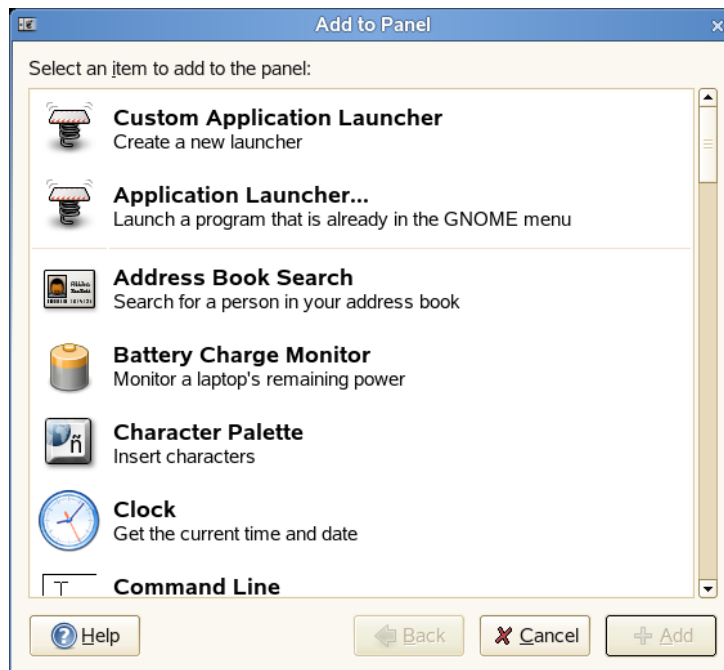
Add to Panel

Select an item to add to the panel:

Custom Application Launcher
Create a new launcher

Application Launcher...
Launch a program that is already in the GNOME menu

Address Book Search
Search for a person in your address book

Battery Charge Monitor
Monitor a laptop's remaining power

Character Palette
Insert characters

Clock
Get the current time and date

Command Line

Help
Back
Cancel
Add